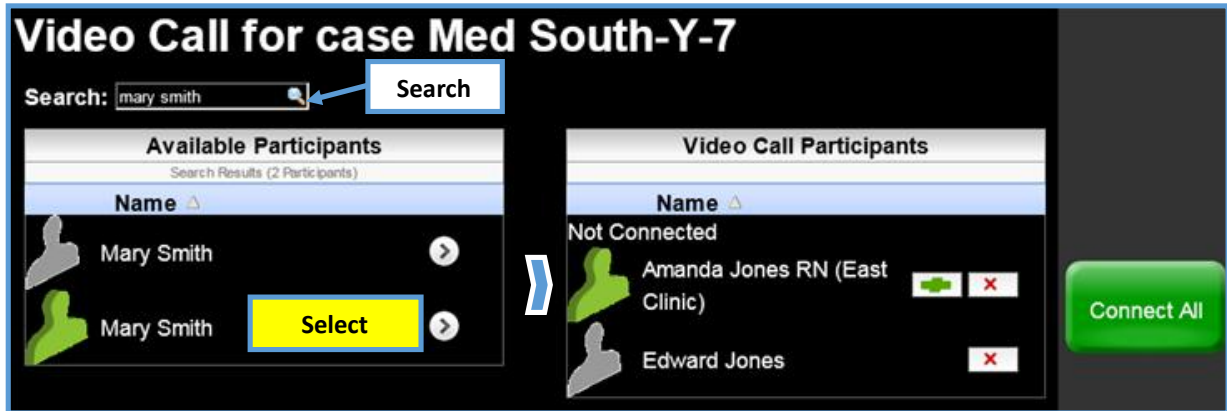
Video Call for case Med South-Y-7

Search: mary smith

Search

Available Participants

Search Results (2 Participants)

Name

Mary Smith

Mary Smith

Select

Video Call Participants

Name

Not Connected

Amanda Jones RN (East Clinic)

Edward Jones

Connect All